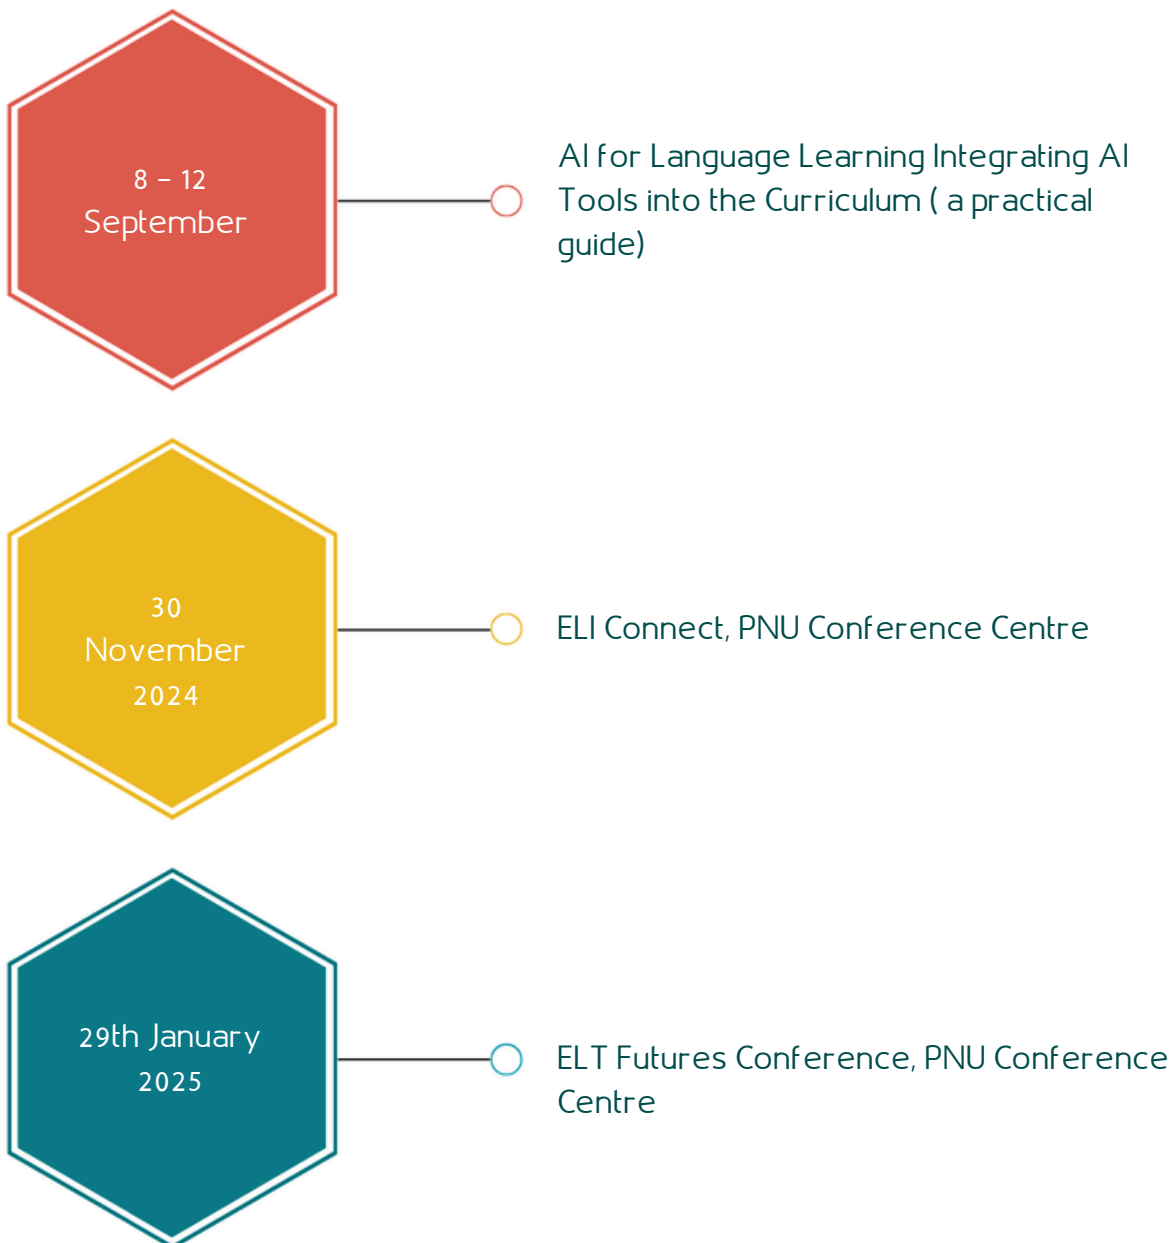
8 – 12
September

AI for Language Learning Integrating AI Tools into the Curriculum ( a practical guide)

30
November
2024

ELI Connect, PNU Conference Centre

29th January
2025

ELT Futures Conference, PNU Conference Centre